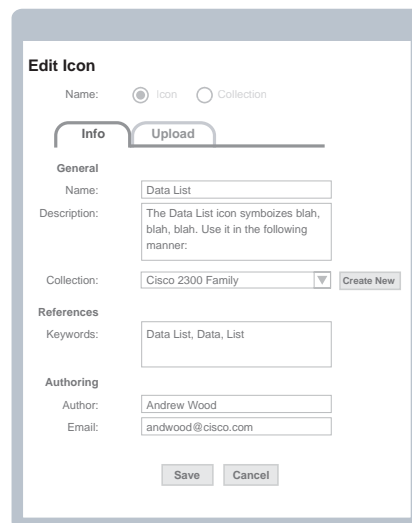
Edit Icon

Name: Icon Collection

Info Upload

General

Name: Data List

Description: The Data List icon symboizes blah, blah, blah. Use it in the following manner:

Collection: Cisco 2300 Family Create New

References

Keywords: Data List, Data, List

Authoring

Author: Andrew Wood

Email: andwood@cisco.com

Save Cancel